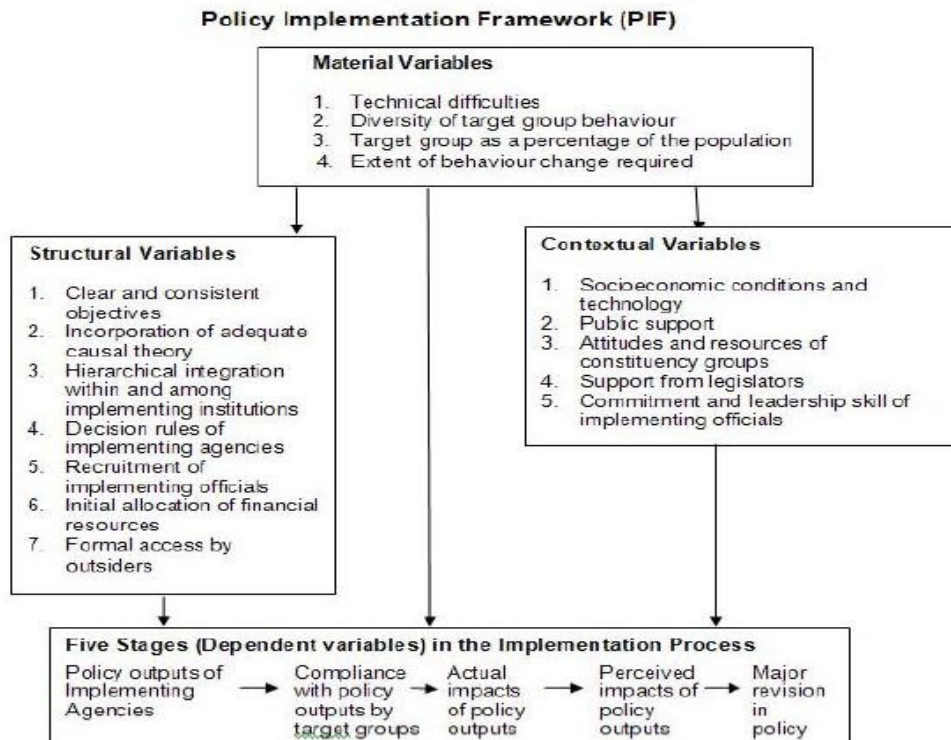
Policy Implementation Framework (PIF)

Material Variables

1. Technical difficulties
2. Diversity of target group behaviour
3. Target group as a percentage of the population
4. Extent of behaviour change required

Structural Variables

1. Clear and consistent objectives
2. Incorporation of adequate causal theory
3. Hierarchical integration within and among implementing institutions
4. Decision rules of implementing agencies
5. Recruitment of implementing officials
6. Initial allocation of financial resources
7. Formal access by outsiders

Contextual Variables

1. Socioeconomic conditions and technology
2. Public support
3. Attitudes and resources of constituency groups
4. Support from legislators
5. Commitment and leadership skill of implementing officials

Five Stages (Dependent variables) in the Implementation Process

Policy outputs of Implementing Agencies → Compliance with policy outputs by target groups → Actual impacts of policy outputs → Perceived impacts of policy outputs → Major revision in policy